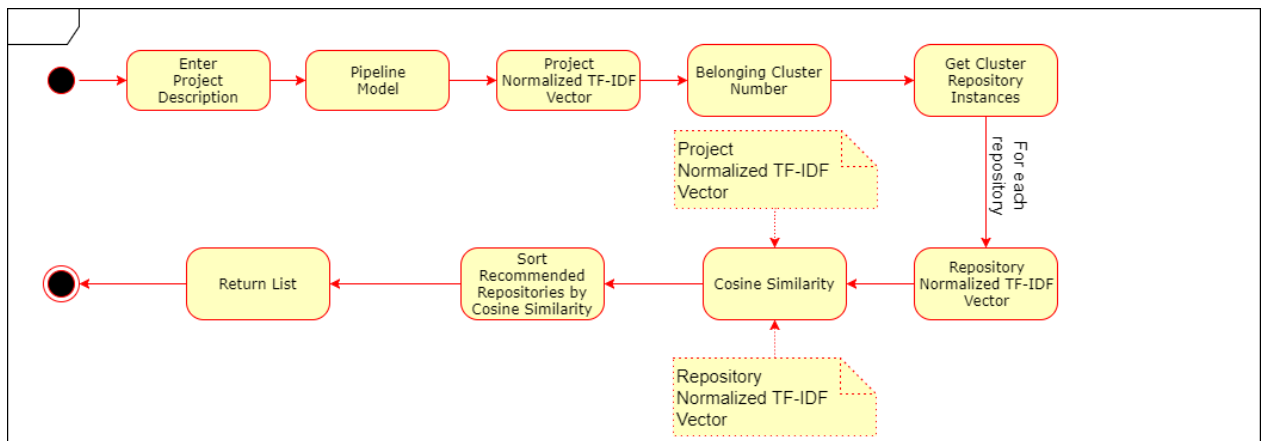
Enter Project Description

Pipeline Model

Project Normalized TF-IDF Vector

Belonging Cluster Number

Get Cluster Repository Instances

For each repository

Project Normalized TF-IDF Vector

Repository Normalized TF-IDF Vector

Cosine Similarity

Sort Recommended Repositories by Cosine Similarity

Return List

Repository Normalized TF-IDF Vector